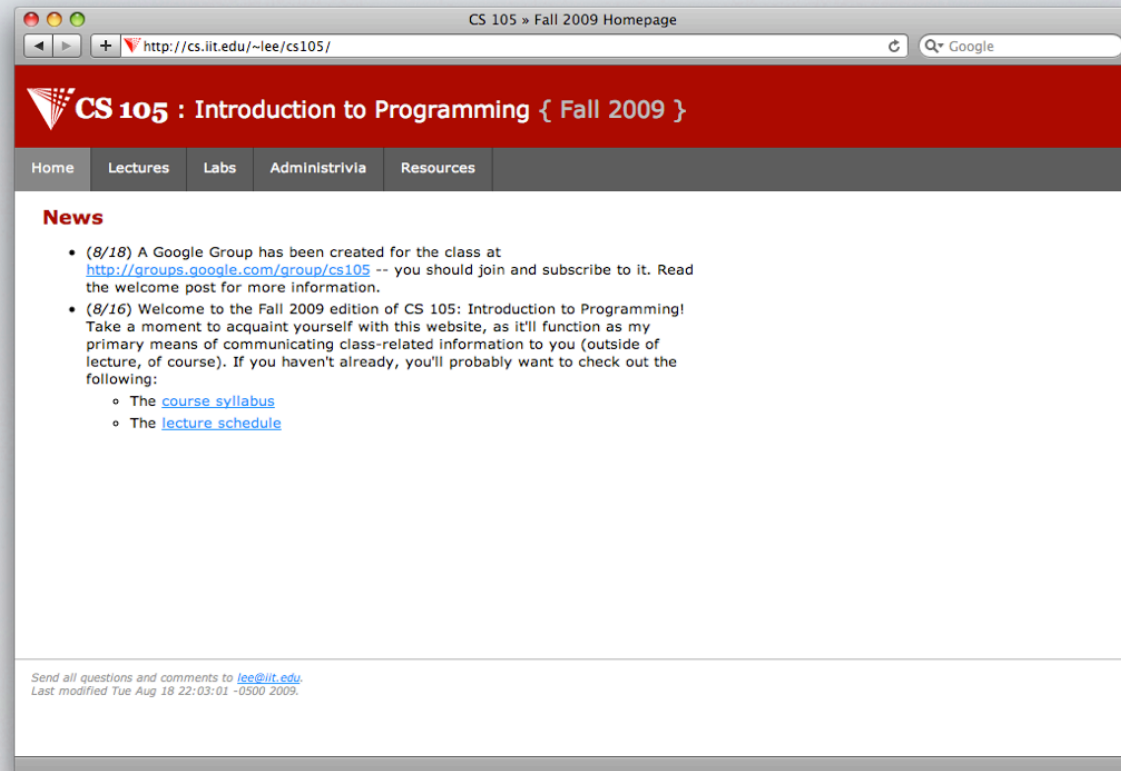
CS 105 » Fall 2009 Homepage

http://cs.iit.edu/~lee/cs105/

Google

CS 105 : Introduction to Programming { Fall 2009 }

Home | Lectures | Labs | Administrivia | Resources

News

- (8/18) A Google Group has been created for the class at http://groups.google.com/group/cs105 -- you should join and subscribe to it. Read the welcome post for more information.
- (8/16) Welcome to the Fall 2009 edition of CS 105: Introduction to Programming! Take a moment to acquaint yourself with this website, as it'll function as my primary means of communicating class-related information to you (outside of lecture, of course). If you haven't already, you'll probably want to check out the following:
  - The course syllabus
  - The lecture schedule

Send all questions and comments to lee@iit.edu.
Last modified Tue Aug 18 22:03:01 -0500 2009.